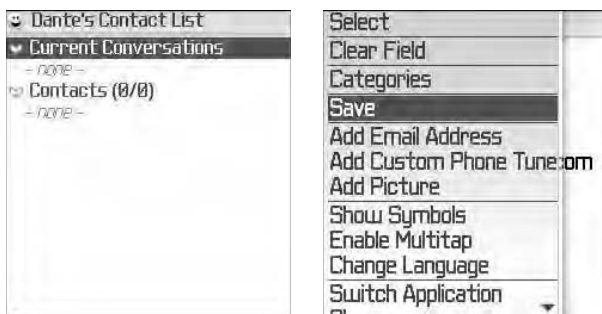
Dante's Contact List
Current Conversations
- none -
Contacts (0/0)
- none -

Select
Clear Field
Categories
Save
Add Email Address
Add Custom Phone Tune
om
Add Picture
Show Symbols
Enable Multitap
Change Language
Switch Application